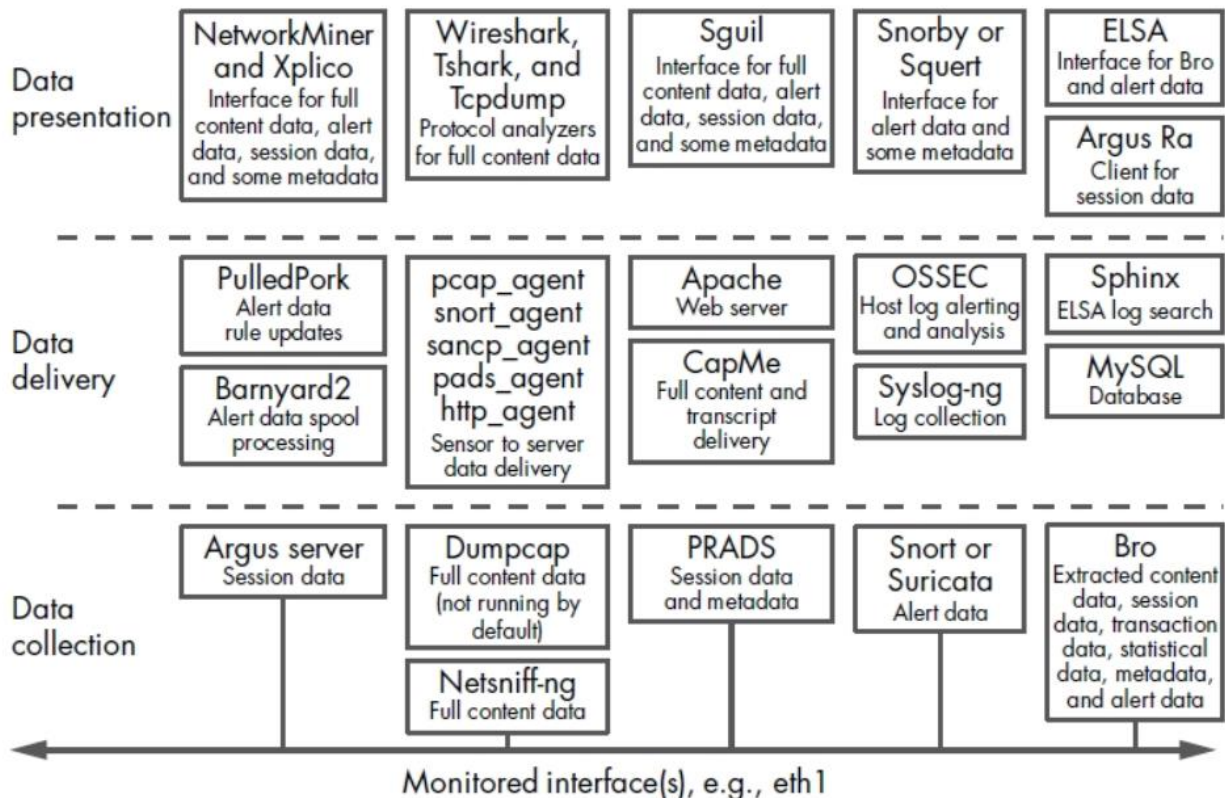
Data presentation

NetworkMiner and Xplico
Interface for full content data, alert data, session data, and some metadata

Wireshark, Tshark, and Tcpdump
Protocol analyzers for full content data

Sguil
Interface for full content data, alert data, session data, and some metadata

Snorby or Squert
Interface for alert data and some metadata

ELSA
Interface for Bro and alert data

Argus Ra
Client for session data

Data delivery

PulledPork
Alert data rule updates

Barnyard2
Alert data spool processing

pcap_agent
snort_agent
sancp_agent
pads_agent
http_agent
Sensor to server data delivery

Apache
Web server

CapMe
Full content and transcript delivery

OSSEC
Host log alerting and analysis

Syslog-ng
Log collection

Sphinx
ELSA log search

MySQL
Database

Data collection

Argus server
Session data

Dumpcap
Full content data (not running by default)

Netsniff-ng
Full content data

PRADS
Session data and metadata

Snort or Suricata
Alert data

Bro
Extracted content data, session data, transaction data, statistical data, metadata, and alert data

Monitored interface(s), e.g., eth1